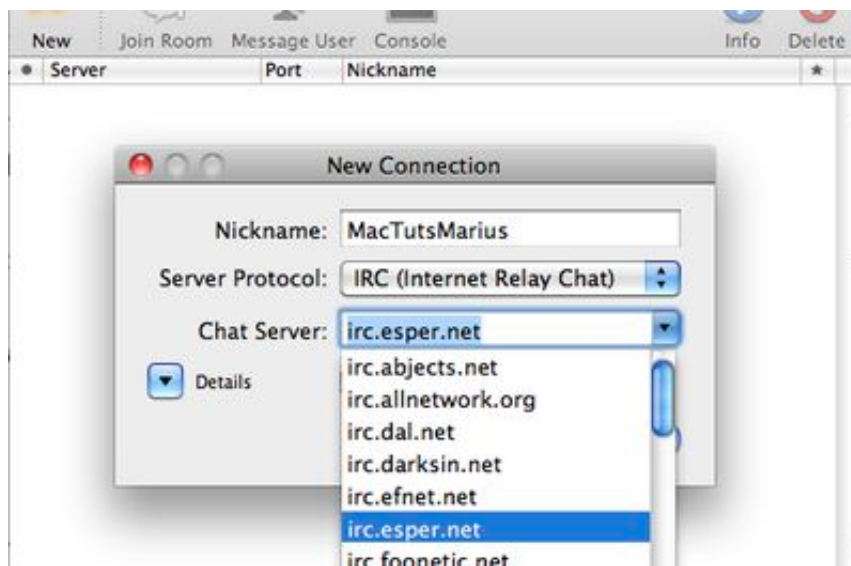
New Join Room Message User Console Info Delete

Server Port Nickname

New Connection

Nickname: MacTutsMarius

Server Protocol: IRC (Internet Relay Chat)

Chat Server: irc.esper.net

Details

irc.abjects.net
irc.allnetwork.org
irc.dal.net
irc.darksin.net
irc.efnet.net
irc.esper.net
irc.foonetic.net